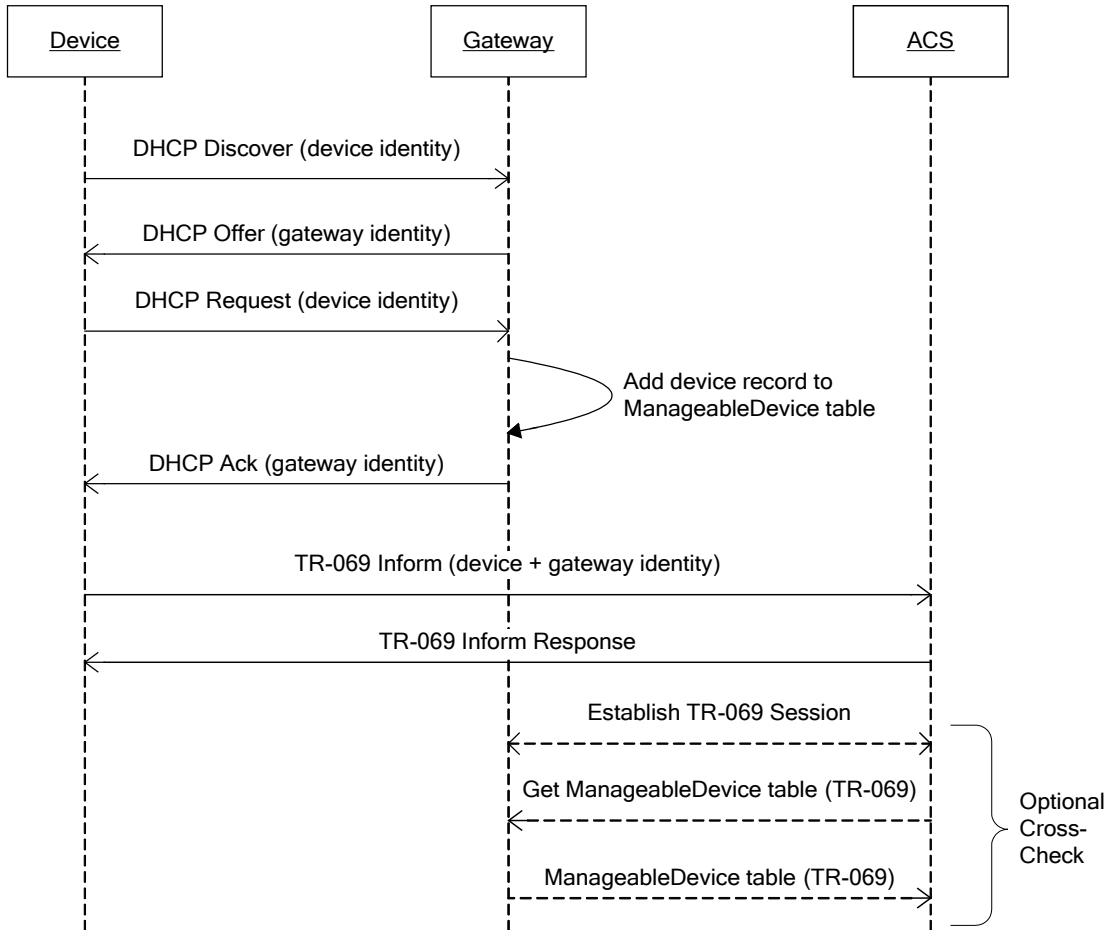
Device

Gateway

ACS

DHCP Discover (device identity)

DHCP Offer (gateway identity)

DHCP Request (device identity)

Add device record to ManageableDevice table

DHCP Ack (gateway identity)

TR-069 Inform (device + gateway identity)

TR-069 Inform Response

Establish TR-069 Session

Get ManageableDevice table (TR-069)

ManageableDevice table (TR-069)

Optional Cross-Check